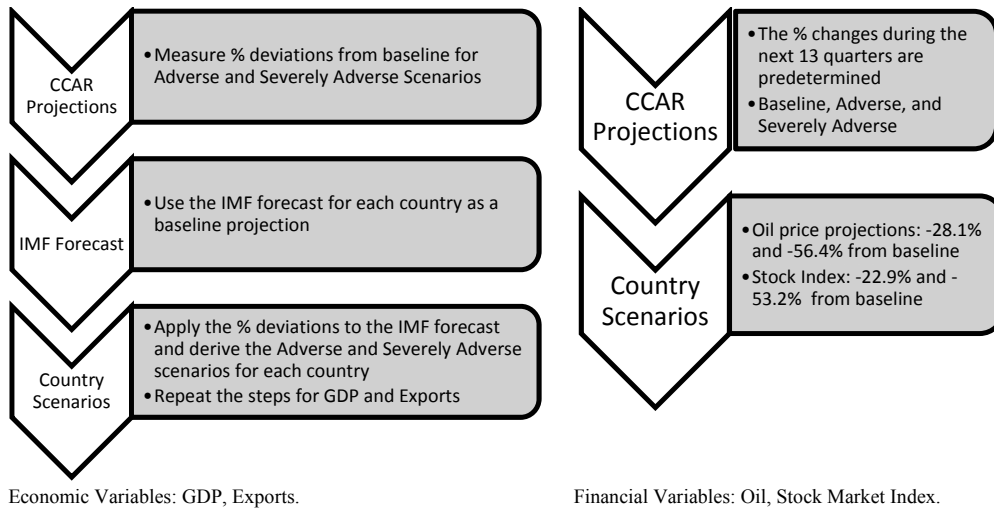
CCAR Projections

• Measure % deviations from baseline for Adverse and Severely Adverse Scenarios

IMF Forecast

• Use the IMF forecast for each country as a baseline projection

Country Scenarios

• Apply the % deviations to the IMF forecast and derive the Adverse and Severely Adverse scenarios for each country
• Repeat the steps for GDP and Exports

Economic Variables: GDP, Exports.

CCAR Projections

• The % changes during the next 13 quarters are predetermined
• Baseline, Adverse, and Severely Adverse

Country Scenarios

• Oil price projections: -28.1% and -56.4% from baseline
• Stock Index: -22.9% and -53.2% from baseline

Financial Variables: Oil, Stock Market Index.